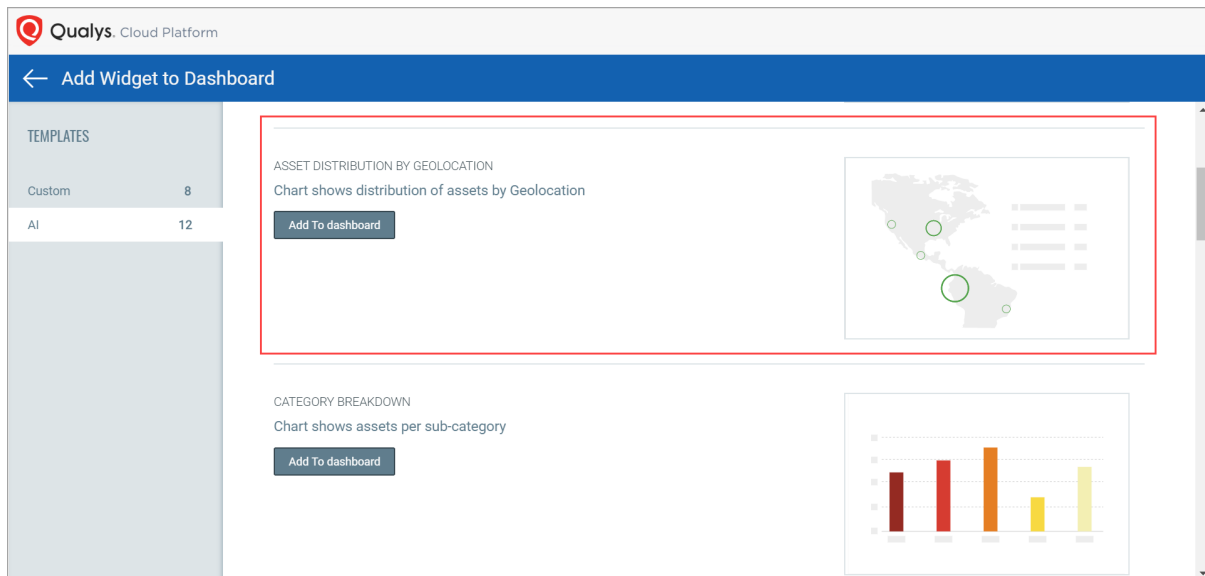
Qualys. Cloud Platform

Add Widget to Dashboard

TEMPLATES

Custom 8

AI 12

ASSET DISTRIBUTION BY GEOLOCATION

Chart shows distribution of assets by Geolocation

Add To dashboard

CATEGORY BREAKDOWN

Chart shows assets per sub-category

Add To dashboard